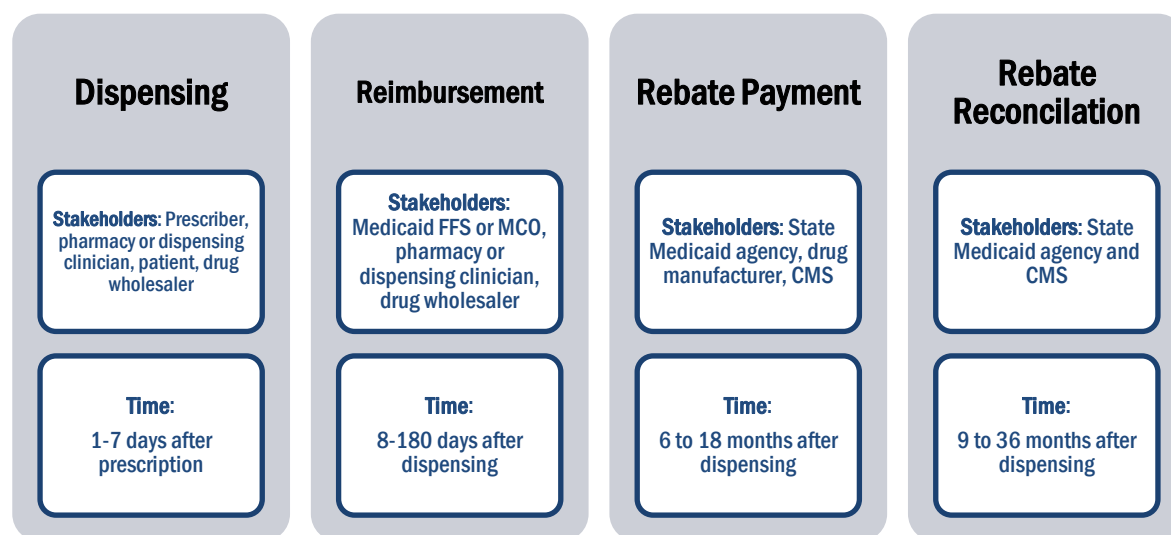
Dispensing

Stakeholders: Prescriber, pharmacy or dispensing clinician, patient, drug wholesaler

Time:

1-7 days after prescription

Reimbursement

Stakeholders: Medicaid FFS or MCO, pharmacy or dispensing clinician, drug wholesaler

Time:

8-180 days after dispensing

Rebate Payment

Stakeholders: State Medicaid agency, drug manufacturer, CMS

Time:

6 to 18 months after dispensing

Rebate Reconcilation

Stakeholders: State Medicaid agency and CMS

Time:

9 to 36 months after dispensing